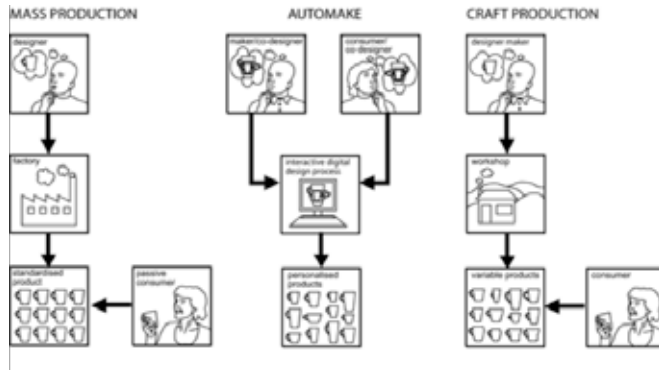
MASS PRODUCTION

designer

factory

standardised product

passive consumer

AUTOMAKE

maker/co-designer

consumer/ co-designer

interactive digital design process

personalised products

CRAFT PRODUCTION

designer maker

workshop

variable products

consumer